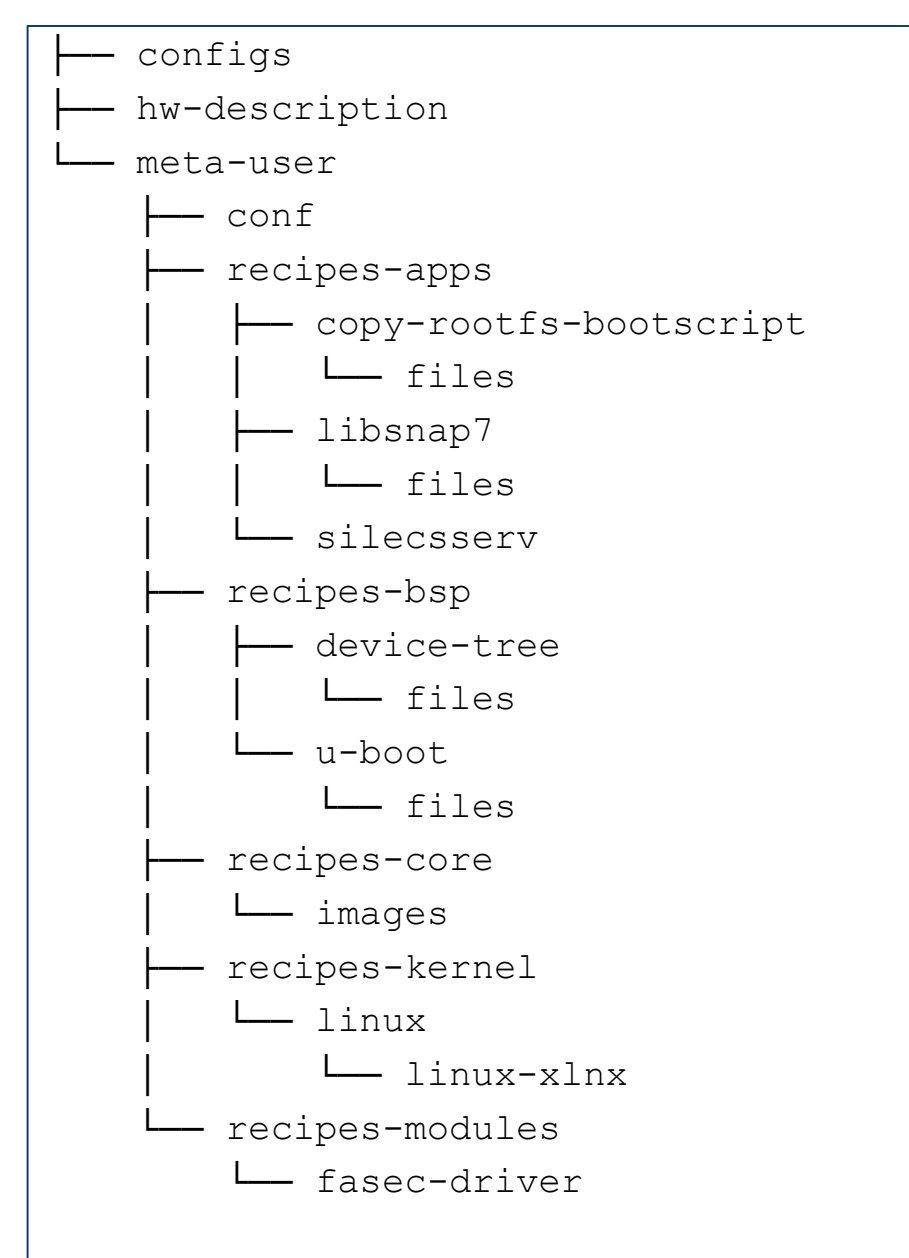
├── configs
├── hw-description
└── meta-user
    ├── conf
    ├── recipes-apps
    │   ├── copy-rootfs-bootscript
    │   │   └── files
    │   ├── libsnap7
    │   │   └── files
    │   └── silecsserv
    ├── recipes-bsp
    │   ├── device-tree
    │   │   └── files
    │   └── u-boot
    │       └── files
    ├── recipes-core
    │   └── images
    ├── recipes-kernel
    │   └── linux
    │       └── linux-xlnx
    └── recipes-modules
        └── fasec-driver